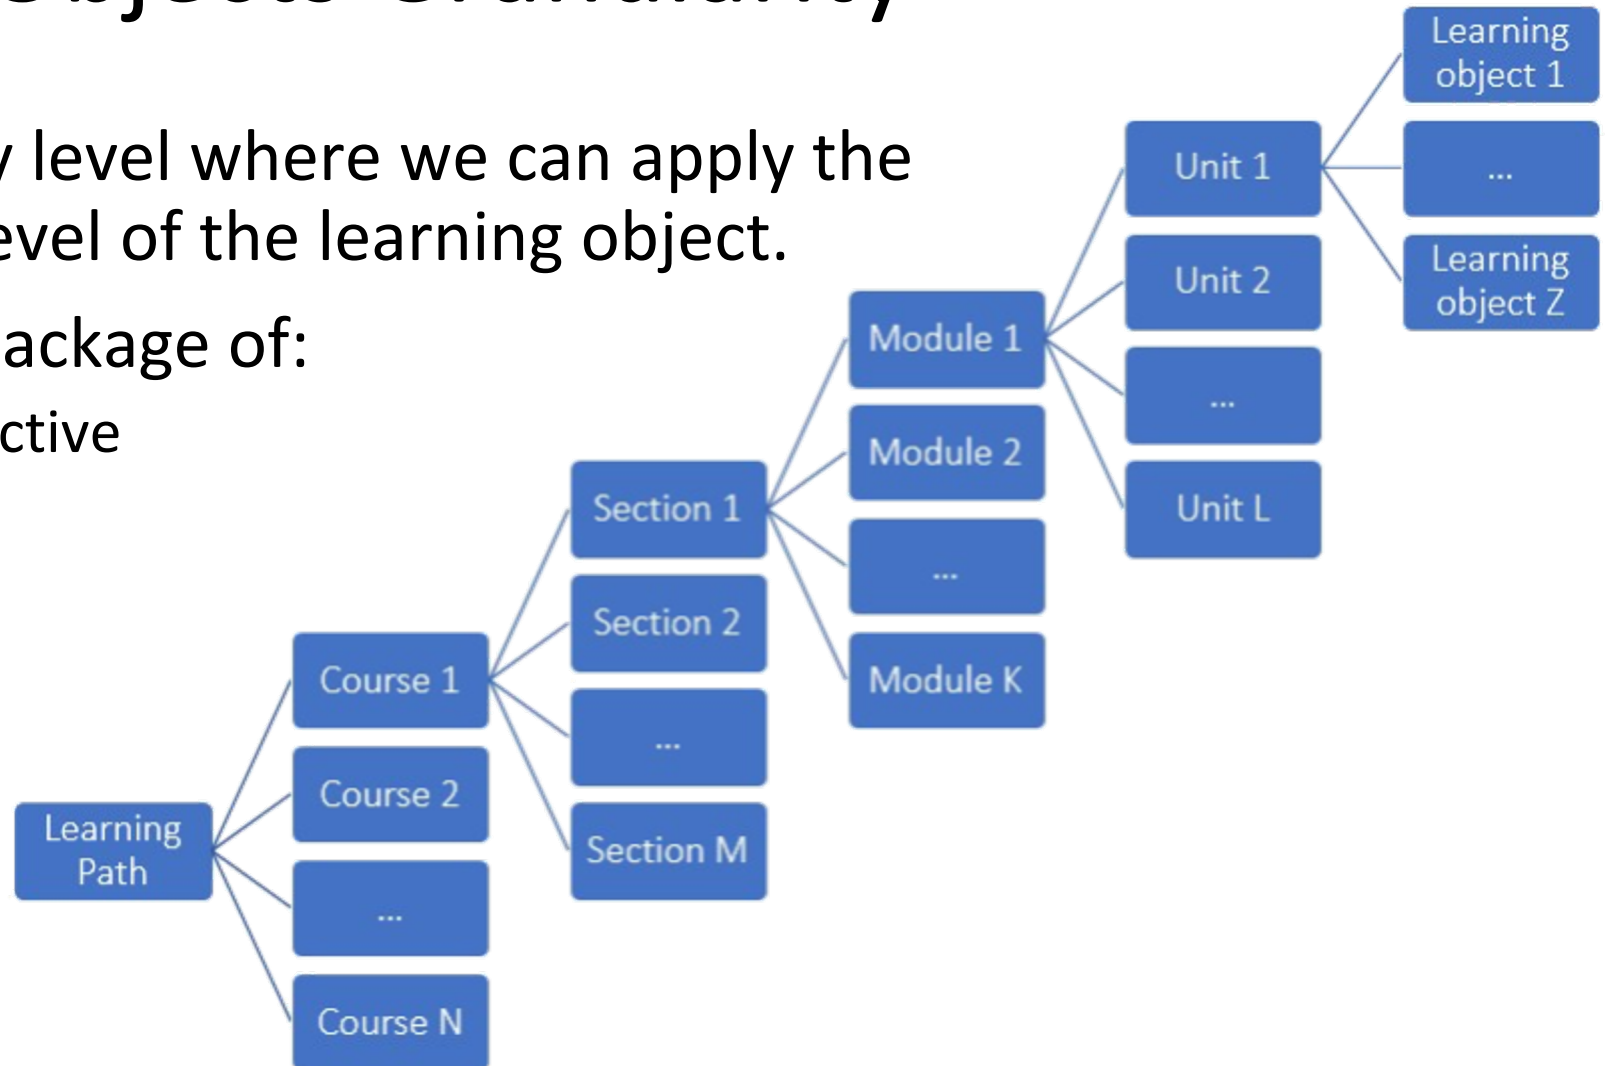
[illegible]

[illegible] level where we can apply the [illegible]evel of the learning object.

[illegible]ackage of:

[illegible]ctive

Learning object 1

...

Learning object Z

Unit 1

Unit 2

...

Unit L

Module 1

Module 2

...

Module K

Section 1

Section 2

...

Section M

Course 1

Course 2

...

Course N

Learning Path